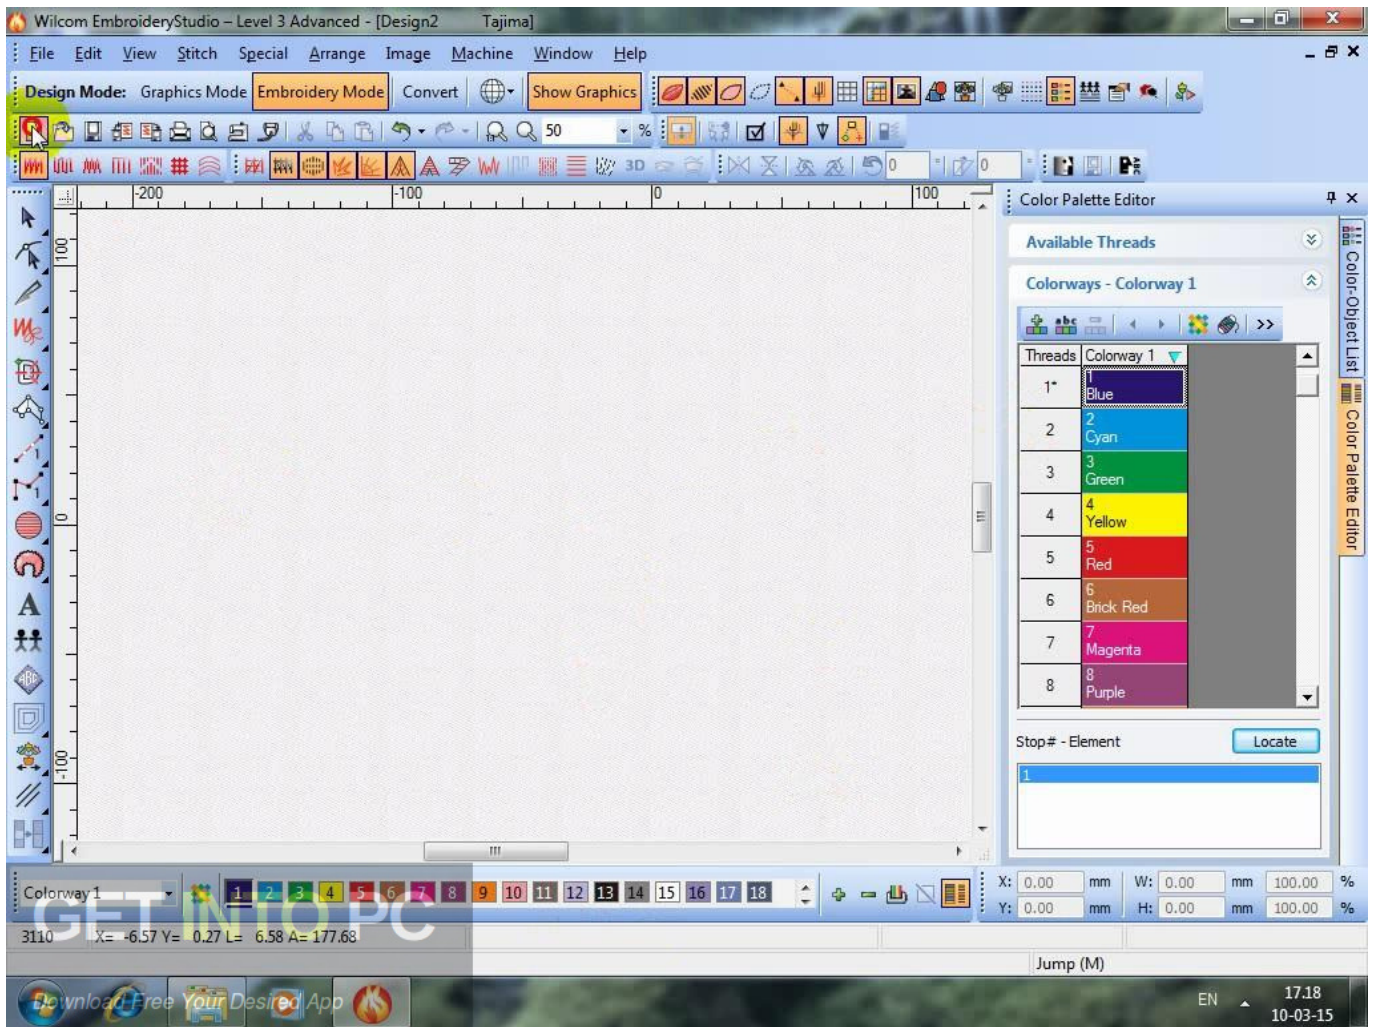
Wilcom EmbroideryStudio – Level 3 Advanced - [Design2 Tajima]

File Edit View Stitch Special Arrange Image Machine Window Help

Design Mode: Graphics Mode Embroidery Mode Convert Show Graphics

50 %

3D 0 0

-200 -100 0 100

100

0

-100

Color Palette Editor

Available Threads

Colorways - Colorway 1

| Threads | Colorway 1 |
|---|---|
| 1* | 1 Blue |
| 2 | 2 Cyan |
| 3 | 3 Green |
| 4 | 4 Yellow |
| 5 | 5 Red |
| 6 | 6 Brick Red |
| 7 | 7 Magenta |
| 8 | 8 Purple |

Stop# - Element

Locate

1

Color-Object List

Color Palette Editor

Colorway 1

1 2 3 4 5 6 7 8 9 10 11 12 13 14 15 16 17 18

X: 0.00 mm W: 0.00 mm 100.00 %

Y: 0.00 mm H: 0.00 mm 100.00 %

3110 X= -6.57 Y= 0.27 L= 6.58 A= 177.68

Jump (M)

GET INTO PC

Download Free Your Desired App

EN 17.18 10-03-15